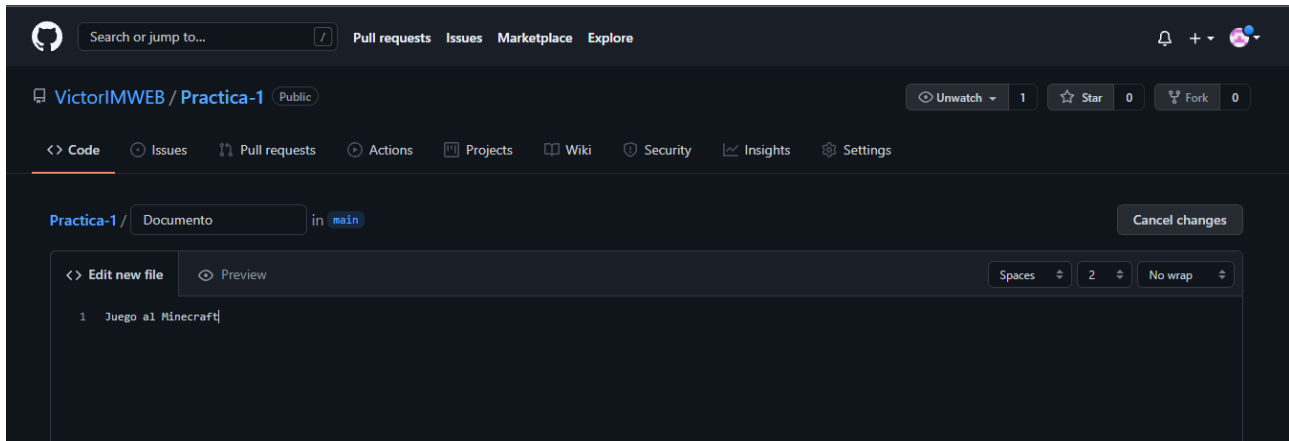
Search or jump to... /
Pull requests Issues Marketplace Explore

VictorIMWEB / Practica-1 Public

Unwatch 1 Star 0 Fork 0

Code Issues Pull requests Actions Projects Wiki Security Insights Settings

Practica-1 / Documento in main

Cancel changes

Edit new file Preview

Spaces 2 No wrap

1 Juego al Minecraft